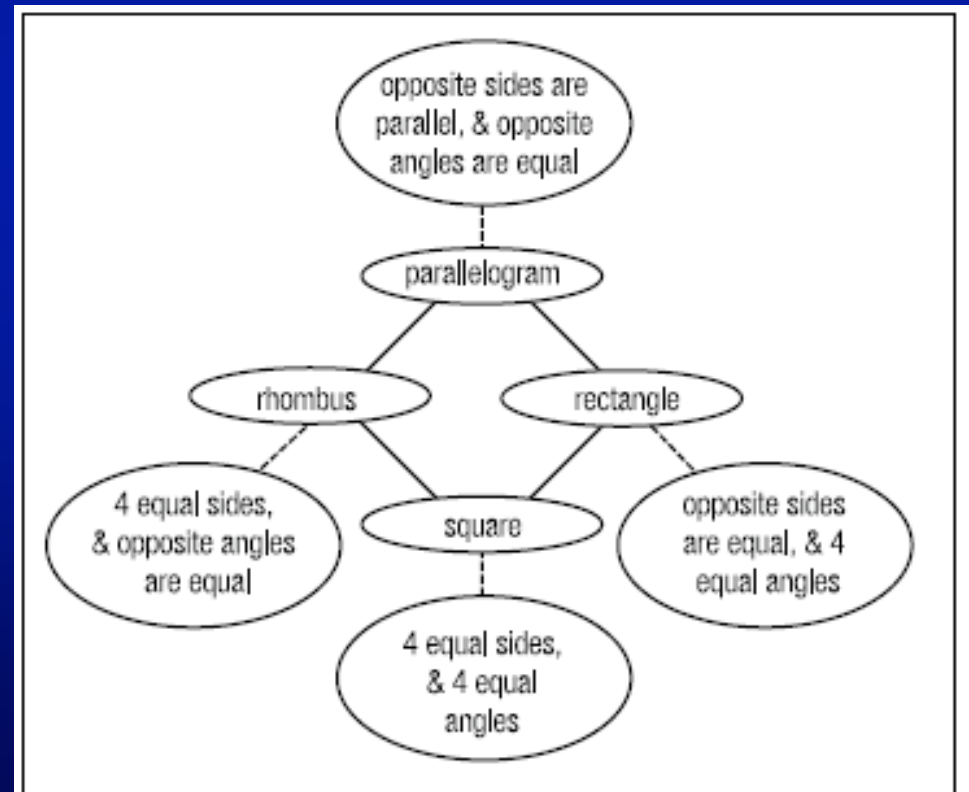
opposite sides are parallel, & opposite angles are equal

parallelogram

rhombus

rectangle

4 equal sides, & opposite angles are equal

square

opposite sides are equal, & 4 equal angles

4 equal sides, & 4 equal angles